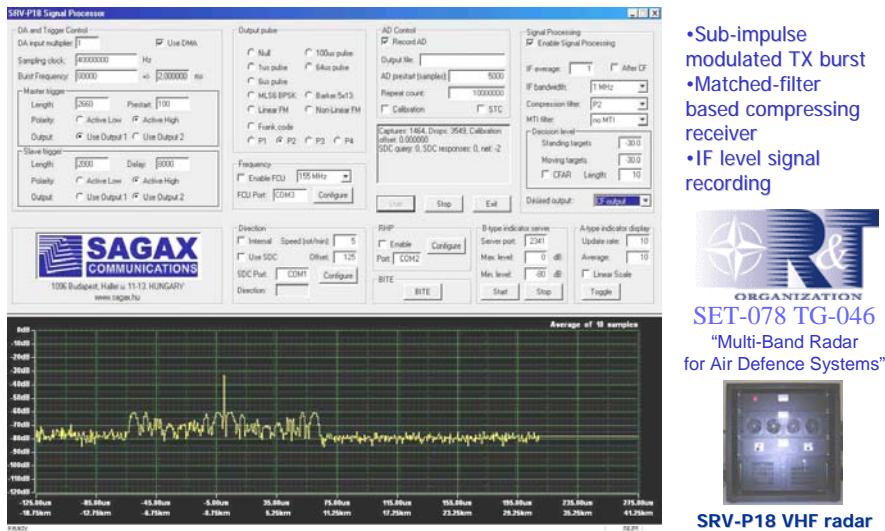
SRV-P18 Signal Processor

DA and Trigger Control
DA input multiplier: 1
Use DMA
Sampling clock: 40000000 Hz
Burst Frequency: 500000 => 2.000000 ms
Master trigger
Length: 2660 Prestart: 100
Polarity: Active Low Active High
Output: Use Output 1 Use Output 2
Slave trigger
Length: 2000 Delay: 8000
Polarity: Active Low Active High
Output: Use Output 1 Use Output 2

Output pulse
Null
100us pulse
1us pulse
64us pulse
6us pulse
MLS6 BPSK
Barker 5x13
Linear FM
Non-Linear FM
Frank code
P1 P2 P3 P4

Frequency
Enable FCU 155 MHz
FCU Port: COM3 Configure

AD Control
Record AD
Output file:
AD prestart (samples): 5000
Repeat count: 10000000
Calibration STC
Captures: 1464, Drops: 3549, Calibration offset: 0.000000
SDC query: 0, SDC responses: 0, net: -2
Start Stop Exit

Signal Processing
Enable Signal Processing
IF average: 1 After CF
IF bandwidth: 1 MHz
Compression filter: P2
MTI filter: no MTI
Decision level
Standing targets: -30.0
Moving targets: -30.0
CFAR Length: 10
Desired output: CF output

SAGAX COMMUNICATIONS
1096 Budapest, Haller u. 11-13. HUNGARY
www.sagax.hu

Direction
Internal Speed (rot/min): 5
Use SDC Offset: 125
SDC Port: COM1 Configure
Direction:

RHP
Enable Configure
Port: COM2

BITE
BITE

B-type indicator server
Server port: 2341
Max. level: 0 dB
Min. level: -80 dB
Start Stop

A-type indicator display
Update rate: 10
Average: 10
Linear Scale
Toggle

Average of 10 samples
0dB
-10dB
-20dB
-30dB
-40dB
-50dB
-60dB
-70dB
-80dB
-90dB
-100dB
-110dB
-120dB
-125.00us -85.00us -45.00us -5.00us 35.00us 75.00us 115.00us 155.00us 195.00us 235.00us 275.00us
-18.75km -12.75km -6.75km -0.75km 5.25km 11.25km 17.25km 23.25km 29.25km 35.25km 41.25km
Ready NUM

•Sub-impulse modulated TX burst
•Matched-filter based compressing receiver
•IF level signal recording

R&T ORGANIZATION
SET-078 TG-046
“Multi-Band Radar for Air Defence Systems”

SRV-P18 VHF radar